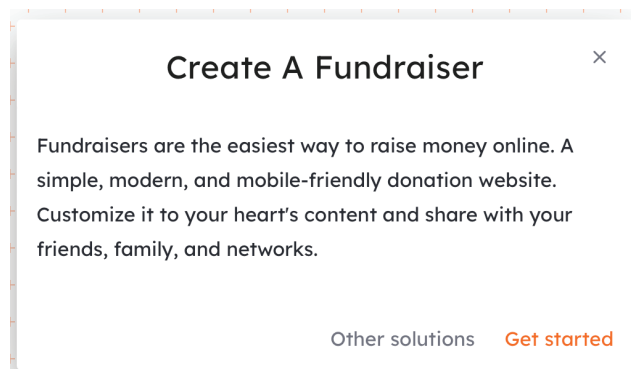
Create A Fundraiser

×

Fundraisers are the easiest way to raise money online. A simple, modern, and mobile-friendly donation website. Customize it to your heart's content and share with your friends, family, and networks.

Other solutions Get started